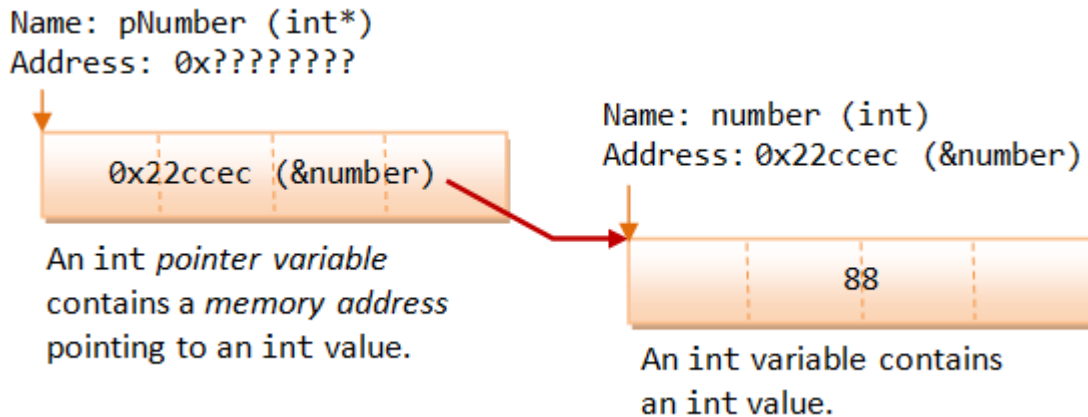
Name: pNumber (int*)
Address: 0x????????

0x22ccec (&number)

An int pointer variable contains a memory address pointing to an int value.

Name: number (int)
Address: 0x22ccec (&number)

88

An int variable contains an int value.